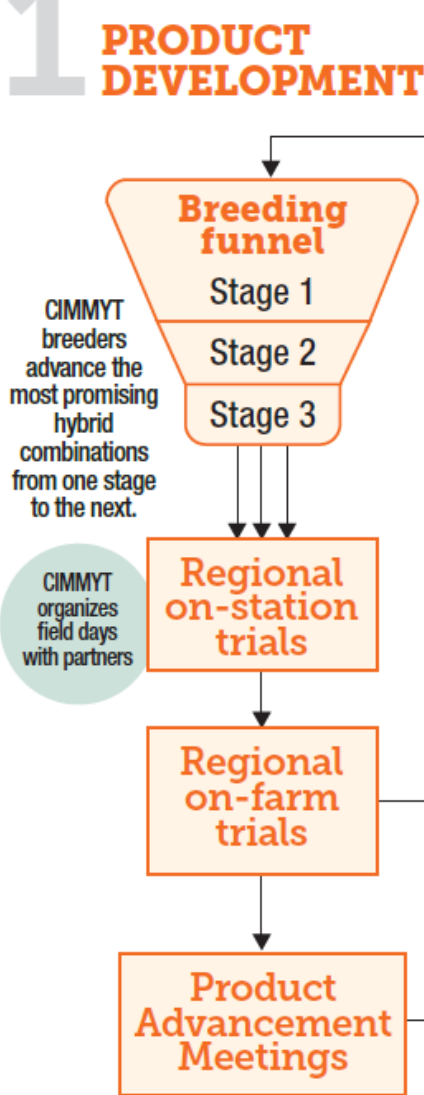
1 PRODUCT DEVELOPMENT

Breeding funnel

Stage 1

Stage 2

Stage 3

CIMMYT breeders advance the most promising hybrid combinations from one stage to the next.

Regional on-station trials

CIMMYT organizes field days with partners

Regional on-farm trials

Product Advancement Meetings